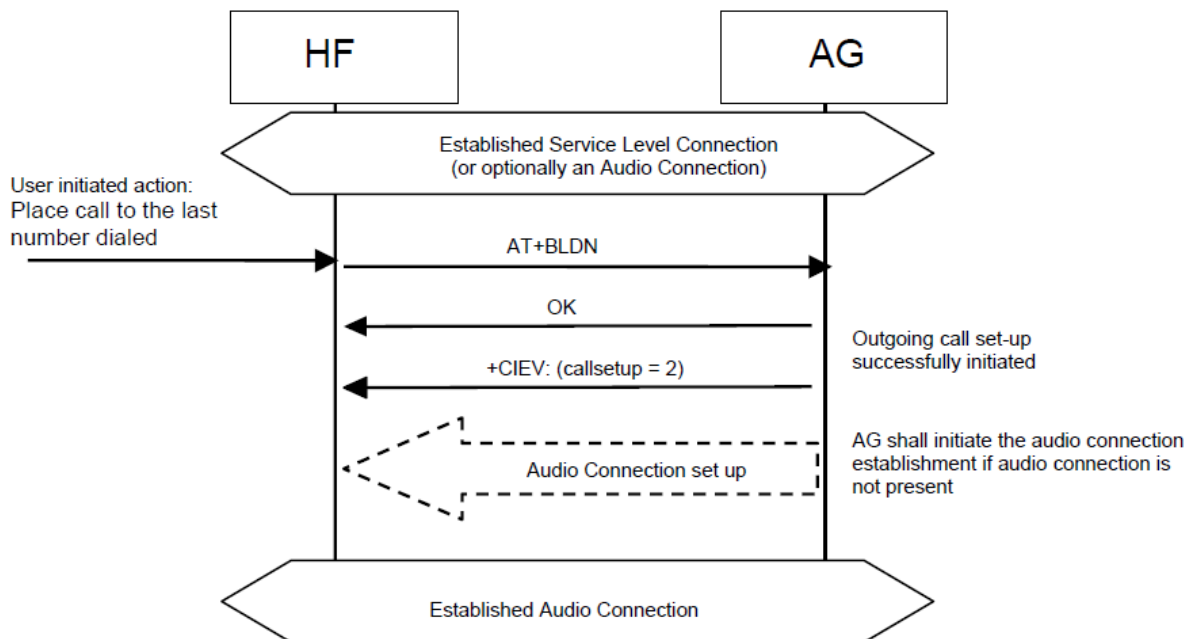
HF

AG

Established Service Level Connection
(or optionally an Audio Connection)

User initiated action:
Place call to the last number dialed

AT+BLDN

OK

Outgoing call set-up successfully initiated

+CIEV: (callsetup = 2)

Audio Connection set up

AG shall initiate the audio connection establishment if audio connection is not present

Established Audio Connection